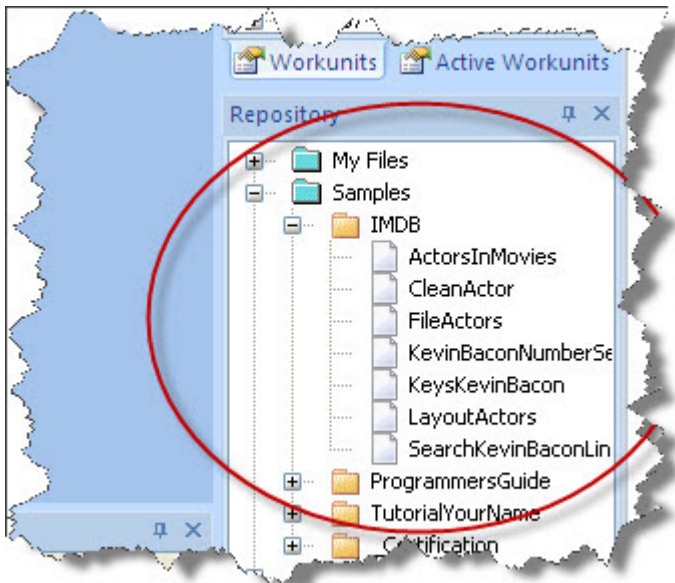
Workunits Active Workunits

Repository

My Files
Samples
IMDB
ActorsInMovies
CleanActor
FileActors
KevinBaconNumberSe
KeysKevinBacon
LayoutActors
SearchKevinBaconLin
ProgrammersGuide
TutorialYourName
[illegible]Certification